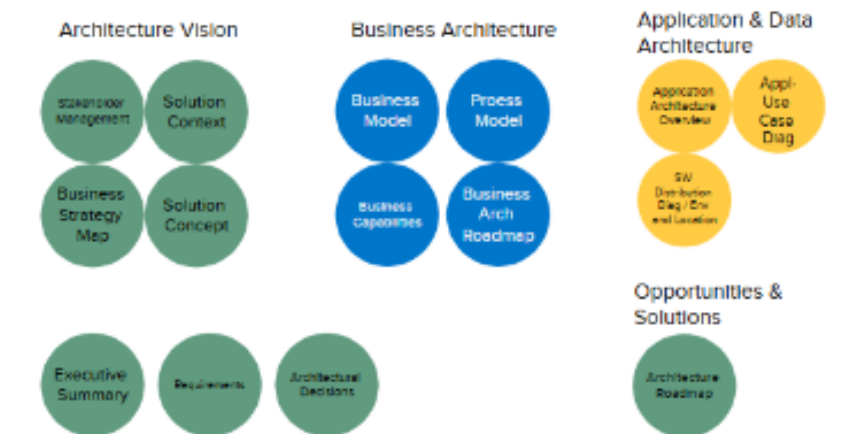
Architecture Vision

Stakeholder Management

Solution Context

Business Strategy Map

Solution Concept

Business Architecture

Business Model

Proess Model

Business Capabilities

Business Arch Roadmap

Application & Data Architecture

Application Architecture Overview

Appl-Use Case Diag

SW Distribution Diag / Env and Location

Opportunities & Solutions

Architecture Roadmap

Executive Summary

Requirements

Architectural Decisions